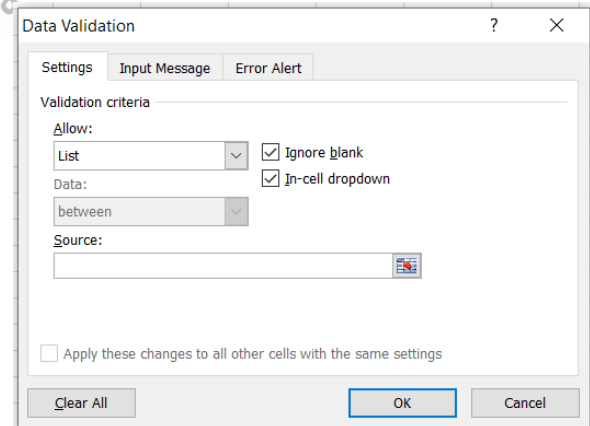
Data Validation

?

X

Settings

Input Message

Error Alert

Validation criteria

Allow:

List

Ignore blank

In-cell dropdown

Data:

between

Source:

Apply these changes to all other cells with the same settings

Clear All

OK

Cancel